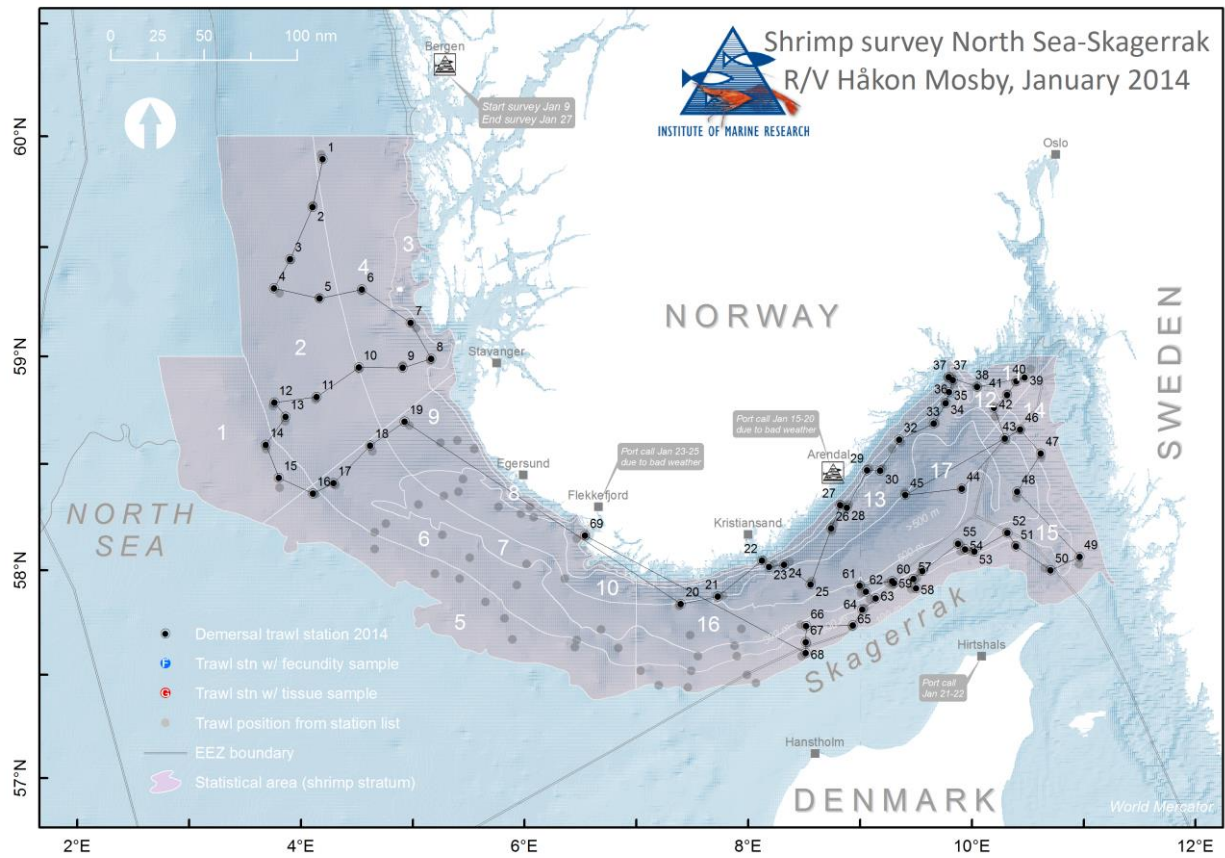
Shrimp survey North Sea-Skagerrak
R/V Håkon Mosby, January 2014

INSTITUTE OF MARINE RESEARCH

0 25 50 100 nm

Bergen
Start survey Jan 9
End survey Jan 27

Oslo

NORWAY

SWEDEN

NORTH SEA

DENMARK

Skagerrak

Stavanger
Egersund
Flekkefjord
Kristiansand
Arendal
Hirtshals
Hanstholm

Port call Jan 23-25 due to bad weather
Port call Jan 15-20 due to bad weather
Port call Jan 21-22

1 2 3 4 5 6 7 8 9 10 11 12 13 14 15 16 17 18 19 20 21 22 23 24 25 26 27 28 29 30 32 33 34 35 36 37 37 38 39 40 41 42 43 44 45 46 47 48 49 50 51 52 53 54 55 57 58 59 60 61 62 63 64 65 66 67 68 69

1 2 3 4 5 6 7 8 9 10 11 12 13 14 15 16 17

>500 m

Demersal trawl station 2014
Trawl stn w/ fecundity sample
Trawl stn w/ tissue sample
Trawl position from station list
EEZ boundary
Statistical area (shrimp stratum)

World Mercator

60°N
59°N
58°N
57°N

2°E 4°E 6°E 8°E 10°E 12°E